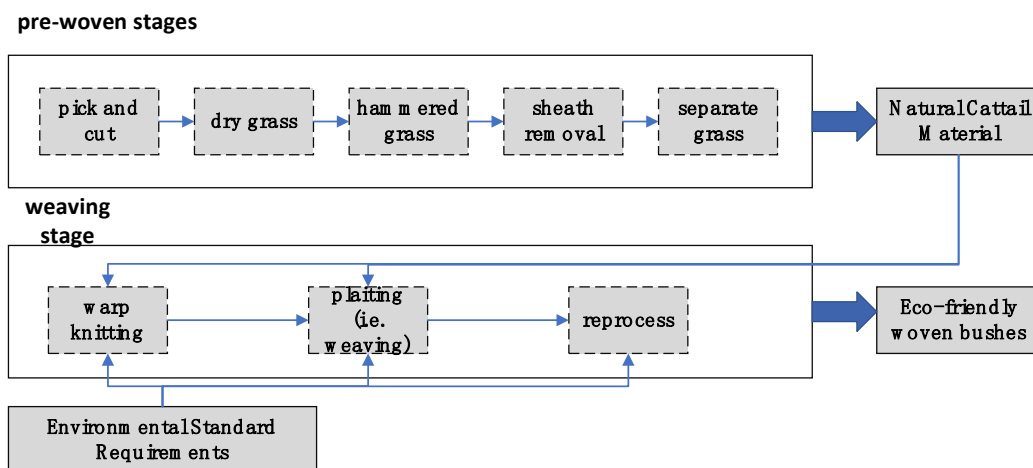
pre-woven stages

pick and cut

dry grass

hammered grass

sheath removal

separate grass

NaturalCattail Material

weaving stage

warp knitting

plaiting (ie. weaving)

reprocess

Eco-friendly woven bushes

EnvironmentalStandard Requirements